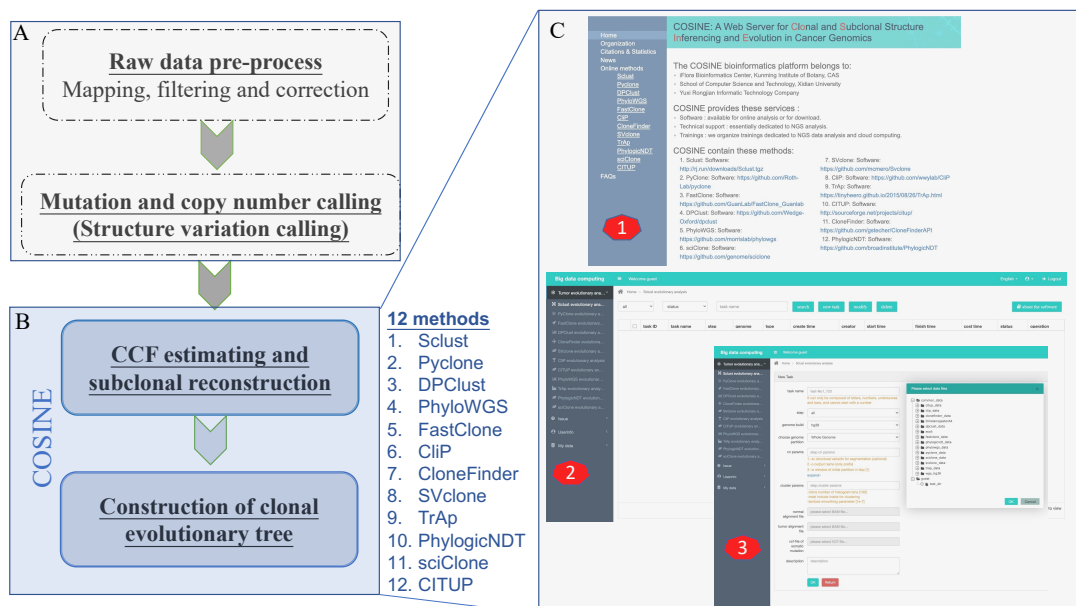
A

Raw data pre-process
Mapping, filtering and correction

Mutation and copy number calling
(Structure variation calling)

B

COSINE

CCF estimating and subclonal reconstruction

Construction of clonal evolutionary tree

12 methods
1. Sclust
2. Pyclone
3. DPClust
4. PhyloWGS
5. FastClone
6. CliP
7. CloneFinder
8. SVclone
9. TrAp
10. PhylogicNDT
11. sciClone
12. CITUP

C

Home
Organization
Citations & Statistics
News
Online methods
Sclust
Pyclone
DPClust
PhyloWGS
FastClone
CliP
CloneFinder
SVclone
TrAp
PhylogicNDT
sciClone
CITUP
FAQs

COSINE: A Web Server for Clonal and Subclonal Structure Inferencing and Evolution in Cancer Genomics

The COSINE bioinformatics platform belongs to:
iFlora Bioinformatics Center, Kunming Institute of Botany, CAS
School of Computer Science and Technology, Xidian University
Yuxi Rongjian Informatic Technology Company

COSINE provides these services :
Software : available for online analysis or for download.
Technical support : essentially dedicated to NGS analysis.
Trainings : we organize trainings dedicated to NGS data analysis and cloud computing.

COSINE contain these methods:
1. Sclust: Software: http://rj.run/downloads/Sclust.tgz
2. PyClone: Software: https://github.com/Roth-Lab/pyclone
3. FastClone: Software: https://github.com/GuanLab/FastClone_GuanLab
4. DPClust: Software: https://github.com/Wedge-Oxford/dpclust
5. PhyloWGS: Software: https://github.com/morrislab/phylowgs
6. sciClone: Software: https://github.com/genome/sciclone
7. SVclone: Software: https://github.com/mcmero/SVclone
8. CliP: Software: https://github.com/wwylab/CliP
9. TrAp: Software: https://tinyheero.github.io/2015/08/26/TrAp.html
10. CITUP: Software: http://sourceforge.net/projects/citup/
11. CloneFinder: Software: https://github.com/gstecher/CloneFinderAPI
12. PhylogicNDT: Software: https://github.com/broadinstitute/PhylogicNDT

1

Big data computing
2
3